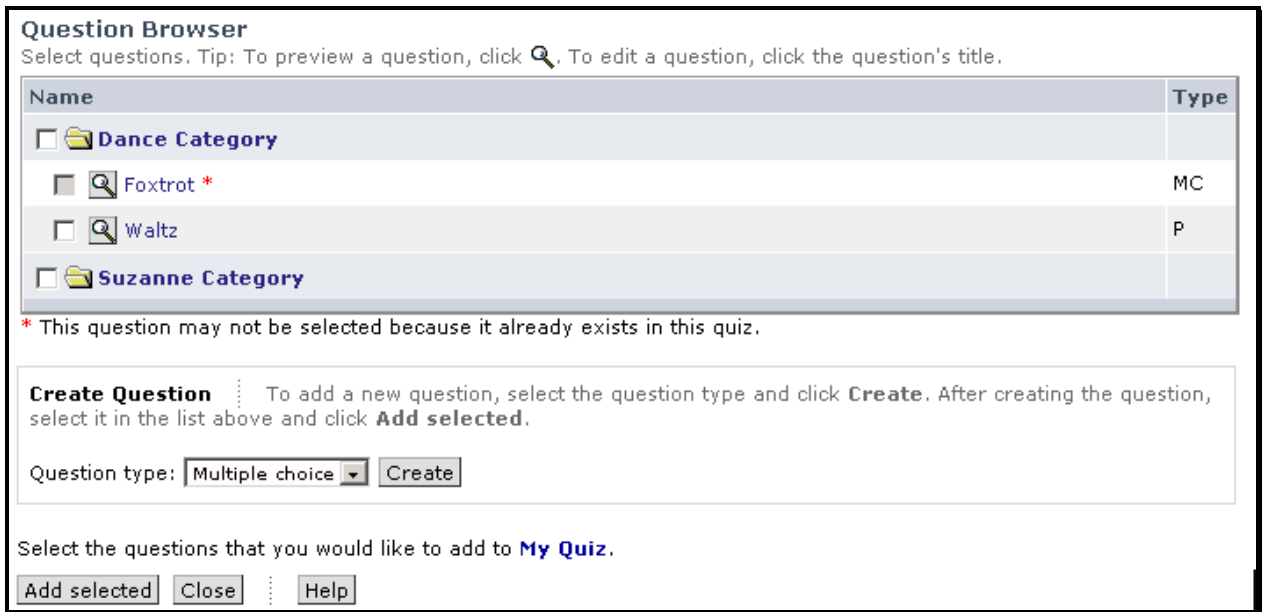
Question Browser
Select questions. Tip: To preview a question, click . To edit a question, click the question's title.

| Name | Type |
|---|---|
| Dance Category | |
| Foxtrot * | MC |
| Waltz | P |
| Suzanne Category | |

* This question may not be selected because it already exists in this quiz.

Create Question To add a new question, select the question type and click Create. After creating the question, select it in the list above and click Add selected.

Question type: Multiple choice Create

Select the questions that you would like to add to My Quiz.

Add selected Close Help